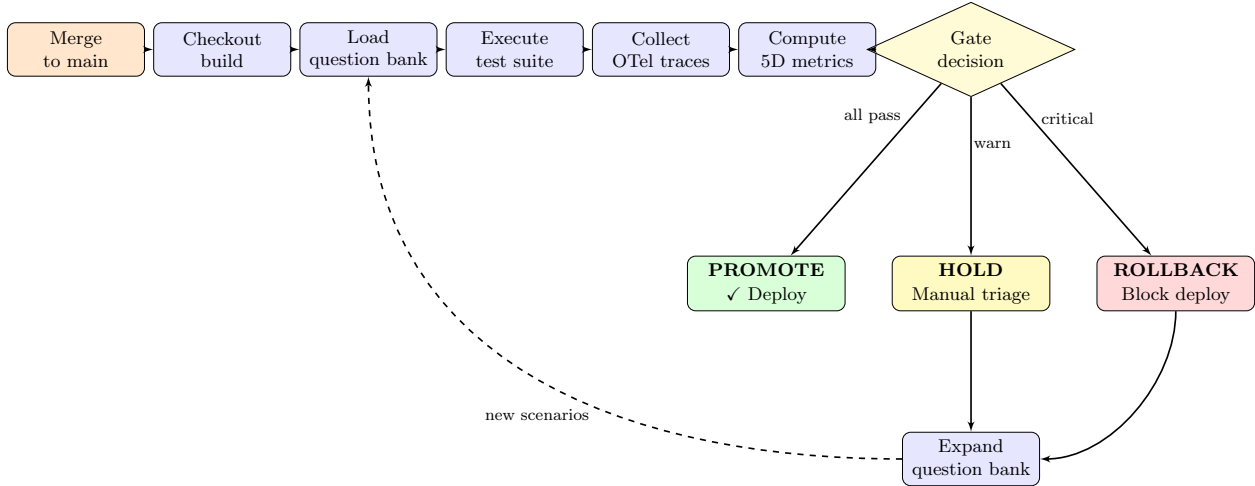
Merge to main

Checkout build

Load question bank

Execute test suite

Collect OTel traces

Compute 5D metrics

Gate decision

all pass

warn

critical

PROMOTE
✓ Deploy

HOLD
Manual triage

ROLLBACK
Block deploy

new scenarios

Expand question bank